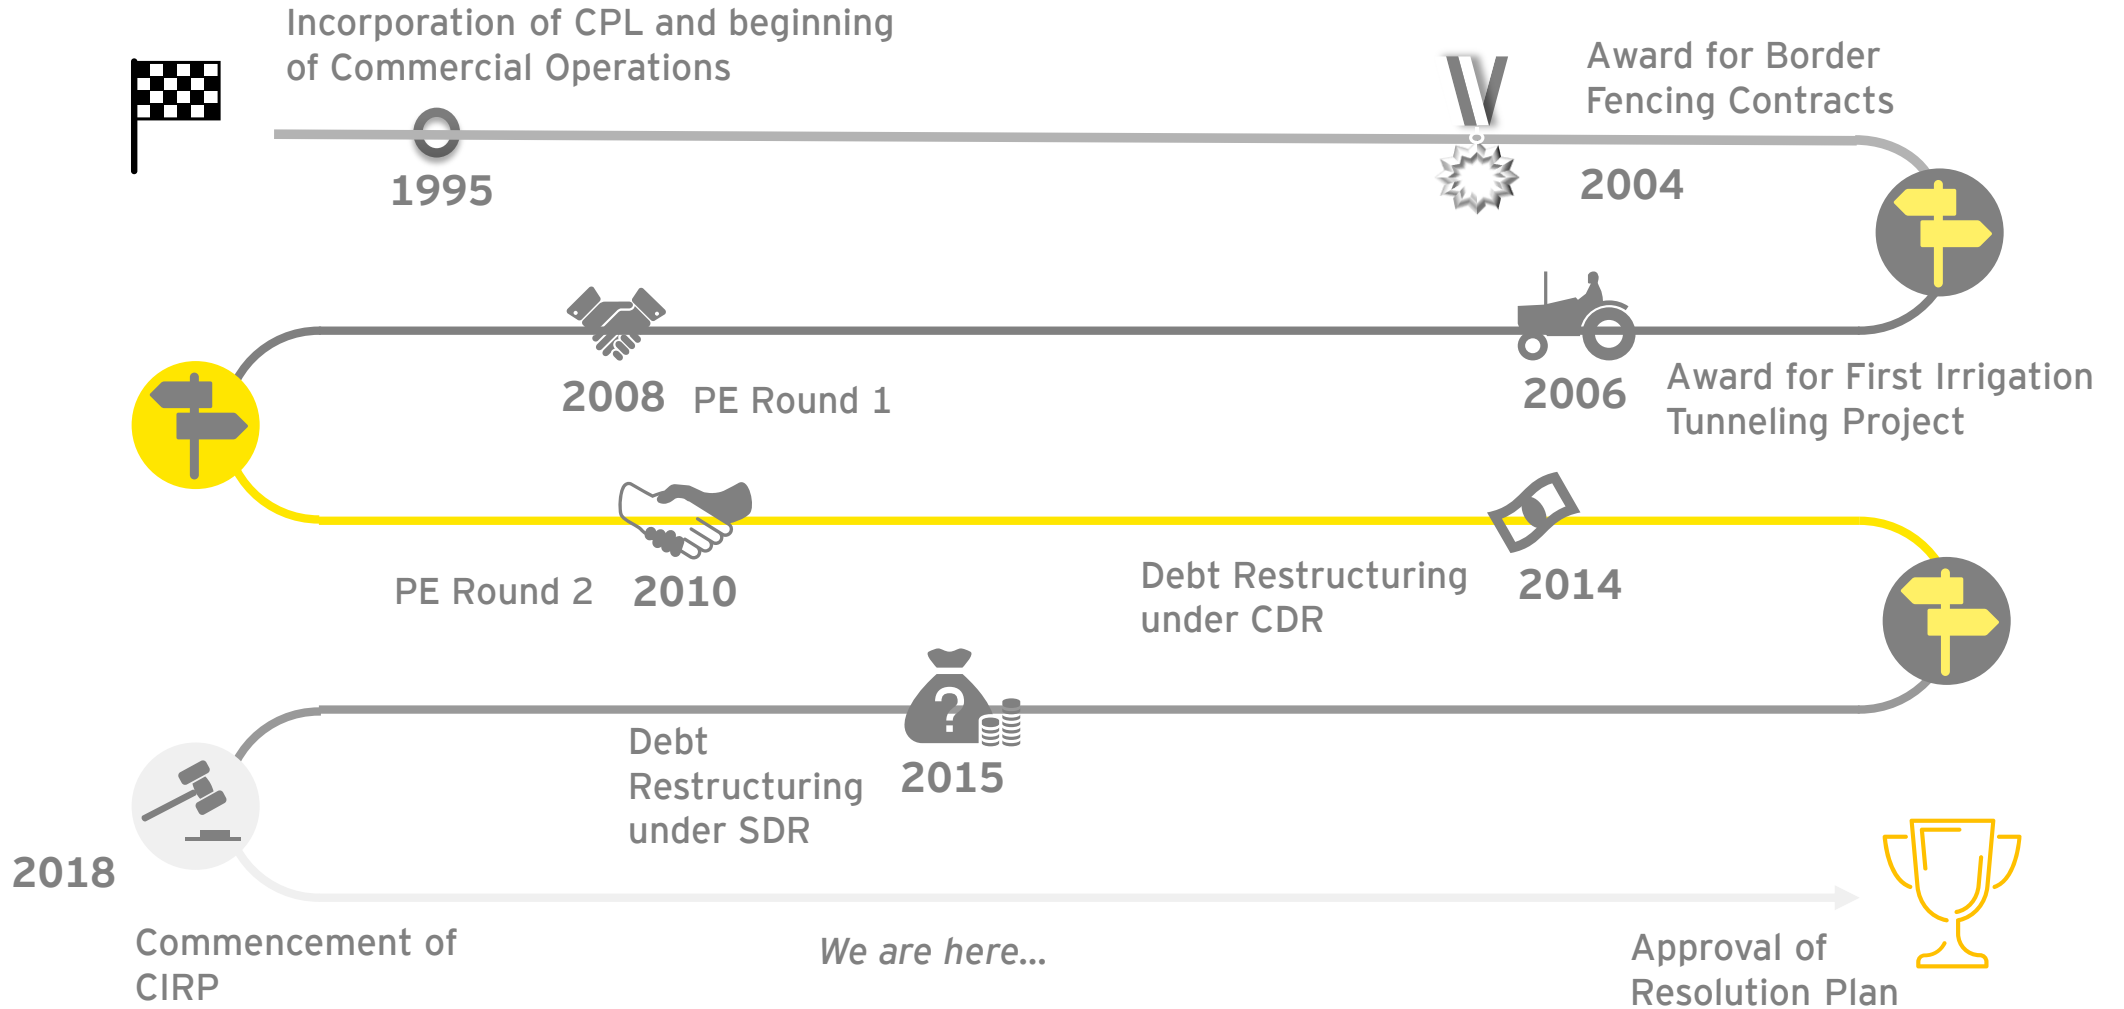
Incorporation of CPL and beginning of Commercial Operations

1995

Award for Border Fencing Contracts

2004

2008 PE Round 1

2006

Award for First Irrigation Tunneling Project

PE Round 2 2010

Debt Restructuring under CDR

2014

Debt Restructuring under SDR

2015

2018

Commencement of CIRP

We are here...

Approval of Resolution Plan